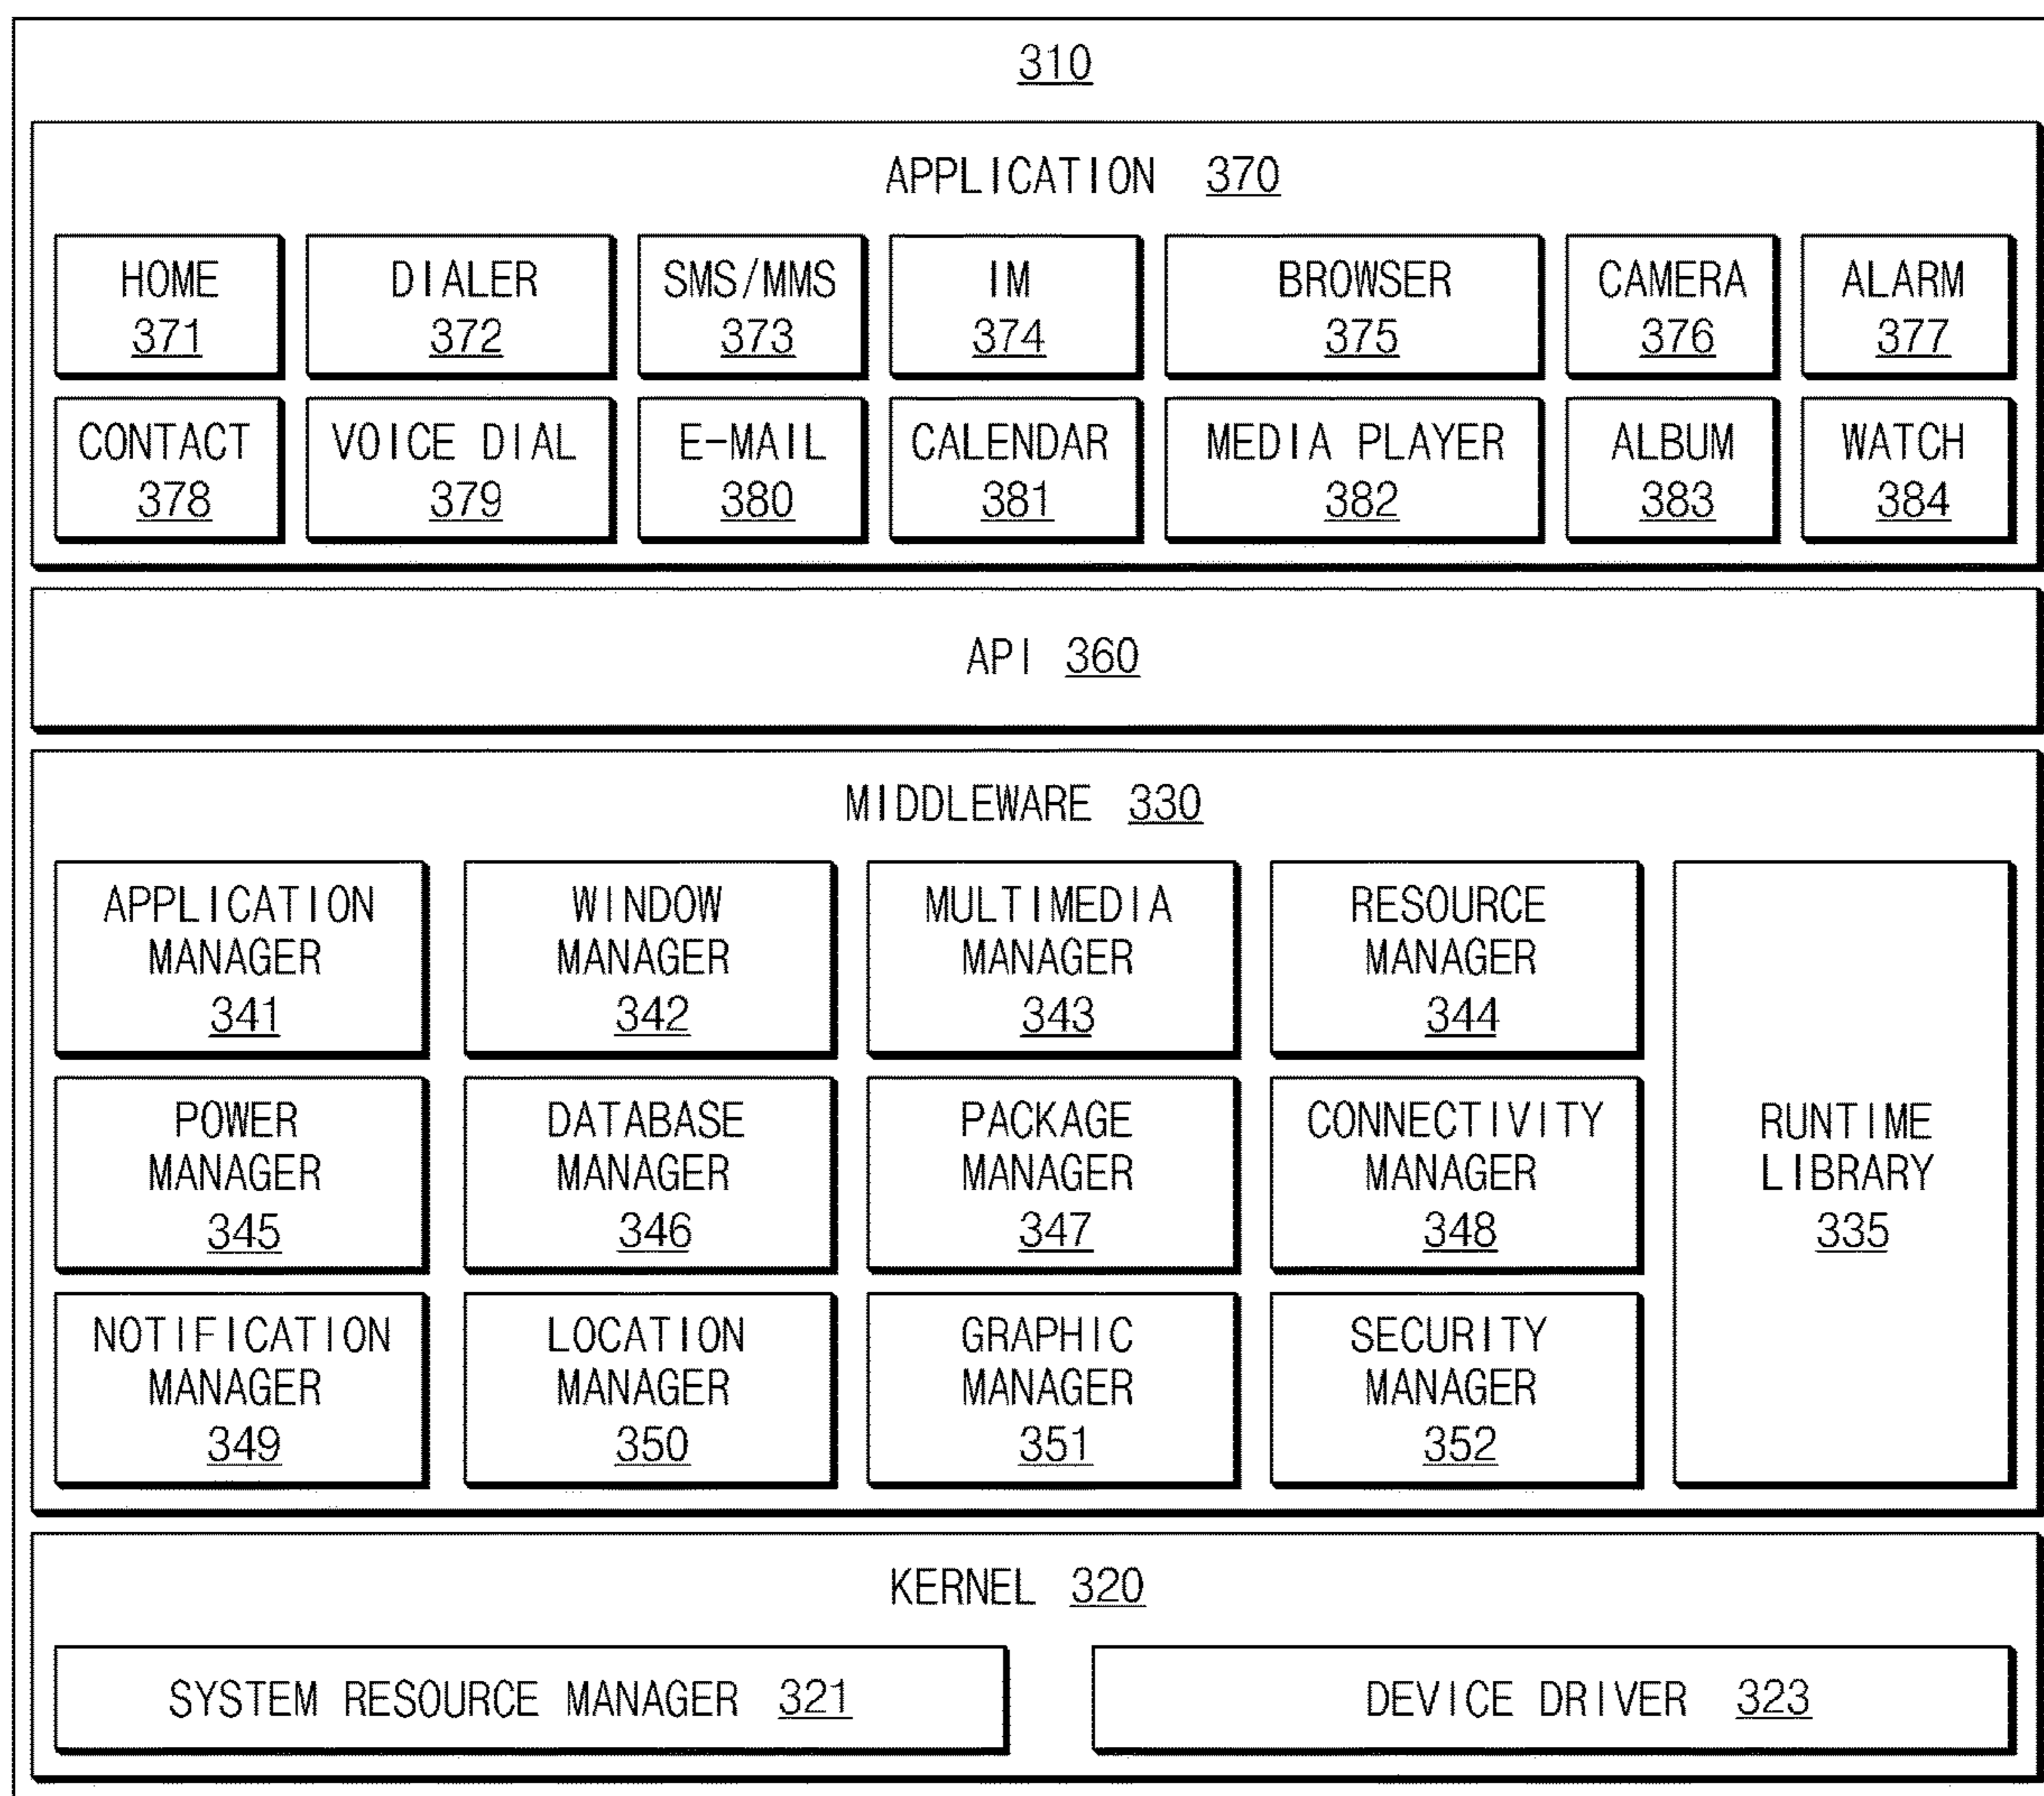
310

APPLICATION 370

HOME 371

DIALER 372

SMS/MMS 373

IM 374

BROWSER 375

CAMERA 376

ALARM 377

CONTACT 378

VOICE DIAL 379

E-MAIL 380

CALENDAR 381

MEDIA PLAYER 382

ALBUM 383

WATCH 384

API 360

MIDDLEWARE 330

APPLICATION MANAGER 341

WINDOW MANAGER 342

MULTIMEDIA MANAGER 343

RESOURCE MANAGER 344

POWER MANAGER 345

DATABASE MANAGER 346

PACKAGE MANAGER 347

CONNECTIVITY MANAGER 348

RUNTIME LIBRARY 335

NOTIFICATION MANAGER 349

LOCATION MANAGER 350

GRAPHIC MANAGER 351

SECURITY MANAGER 352

KERNEL 320

SYSTEM RESOURCE MANAGER 321

DEVICE DRIVER 323